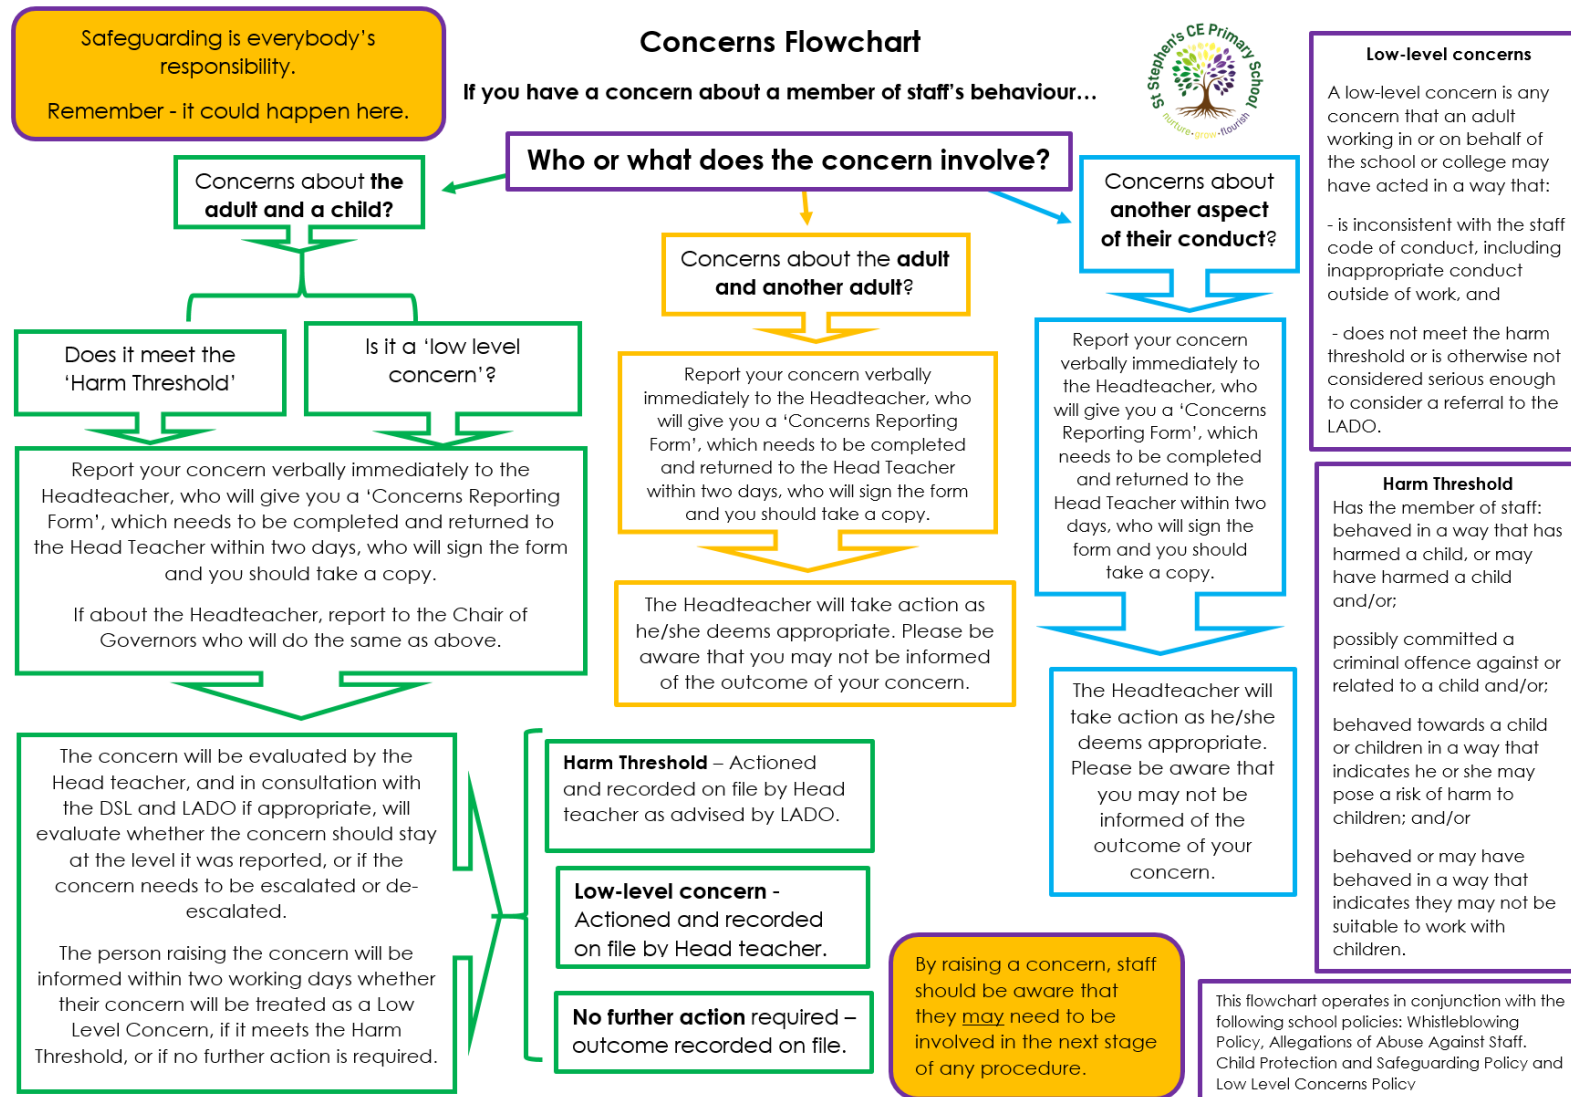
Safeguarding is everybody's responsibility.

Remember - it could happen here.

Concerns Flowchart

If you have a concern about a member of staff's behaviour…

St Stephen's CE Primary School
nurture · grow · flourish

Low-level concerns

A low-level concern is any concern that an adult working in or on behalf of the school or college may have acted in a way that:

- is inconsistent with the staff code of conduct, including inappropriate conduct outside of work, and

- does not meet the harm threshold or is otherwise not considered serious enough to consider a referral to the LADO.

Who or what does the concern involve?

Concerns about the adult and a child?

Concerns about the adult and another adult?

Concerns about another aspect of their conduct?

Does it meet the 'Harm Threshold'

Is it a 'low level concern'?

Report your concern verbally immediately to the Headteacher, who will give you a 'Concerns Reporting Form', which needs to be completed and returned to the Head Teacher within two days, who will sign the form and you should take a copy.

If about the Headteacher, report to the Chair of Governors who will do the same as above.

Report your concern verbally immediately to the Headteacher, who will give you a 'Concerns Reporting Form', which needs to be completed and returned to the Head Teacher within two days, who will sign the form and you should take a copy.

Report your concern verbally immediately to the Headteacher, who will give you a 'Concerns Reporting Form', which needs to be completed and returned to the Head Teacher within two days, who will sign the form and you should take a copy.

The Headteacher will take action as he/she deems appropriate. Please be aware that you may not be informed of the outcome of your concern.

The Headteacher will take action as he/she deems appropriate. Please be aware that you may not be informed of the outcome of your concern.

Harm Threshold
Has the member of staff:
behaved in a way that has harmed a child, or may have harmed a child and/or;

possibly committed a criminal offence against or related to a child and/or;

behaved towards a child or children in a way that indicates he or she may pose a risk of harm to children; and/or

behaved or may have behaved in a way that indicates they may not be suitable to work with children.

The concern will be evaluated by the Head teacher, and in consultation with the DSL and LADO if appropriate, will evaluate whether the concern should stay at the level it was reported, or if the concern needs to be escalated or de-escalated.

The person raising the concern will be informed within two working days whether their concern will be treated as a Low Level Concern, if it meets the Harm Threshold, or if no further action is required.

Harm Threshold – Actioned and recorded on file by Head teacher as advised by LADO.

Low-level concern - Actioned and recorded on file by Head teacher.

No further action required – outcome recorded on file.

By raising a concern, staff should be aware that they may need to be involved in the next stage of any procedure.

This flowchart operates in conjunction with the following school policies: Whistleblowing Policy, Allegations of Abuse Against Staff. Child Protection and Safeguarding Policy and Low Level Concerns Policy